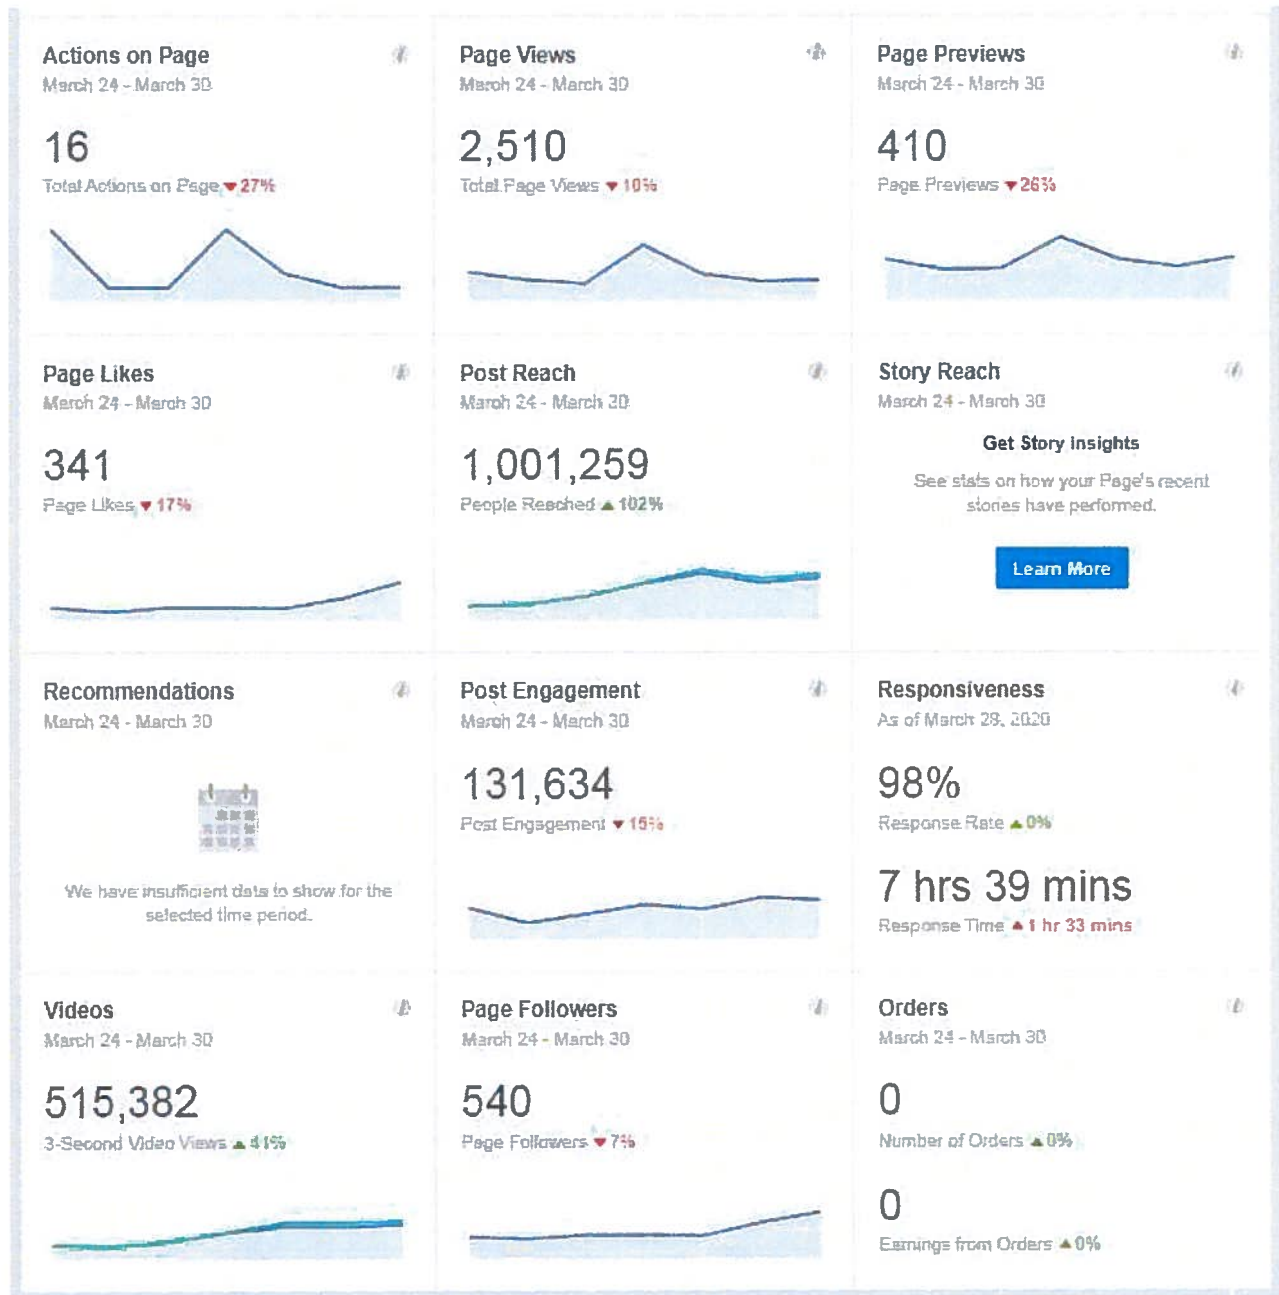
Actions on Page
March 24 - March 30

16
Total Actions on Page ▼27%

Page Views
March 24 - March 30

2,510
Total Page Views ▼10%

Page Previews
March 24 - March 30

410
Page Previews ▼26%

Page Likes
March 24 - March 30

341
Page Likes ▼17%

Post Reach
March 24 - March 30

1,001,259
People Reached ▲102%

Story Reach
March 24 - March 30

Get Story Insights

See stats on how your Page's recent stories have performed.

Learn More

Recommendations
March 24 - March 30

We have insufficient data to show for the selected time period.

Post Engagement
March 24 - March 30

131,634
Post Engagement ▼15%

Responsiveness
As of March 29, 2020

98%
Response Rate ▲0%

7 hrs 39 mins
Response Time ▲1 hr 33 mins

Videos
March 24 - March 30

515,382
3-Second Video Views ▲41%

Page Followers
March 24 - March 30

540
Page Followers ▼7%

Orders
March 24 - March 30

0
Number of Orders ▲0%

0
Earnings from Orders ▲0%